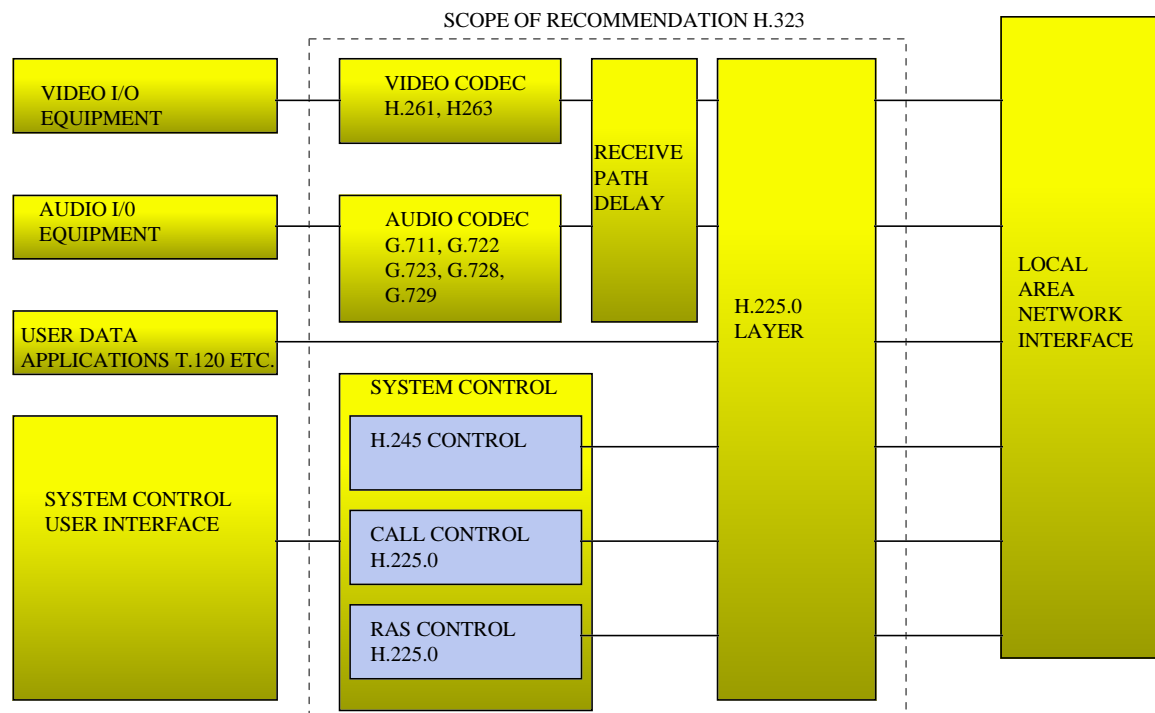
SCOPE OF RECOMMENDATION H.323

VIDEO I/O EQUIPMENT

VIDEO CODEC H.261, H263

RECEIVE PATH DELAY

AUDIO I/0 EQUIPMENT

AUDIO CODEC G.711, G.722 G.723, G.728, G.729

H.225.0 LAYER

LOCAL AREA NETWORK INTERFACE

USER DATA APPLICATIONS T.120 ETC.

SYSTEM CONTROL

H.245 CONTROL

SYSTEM CONTROL USER INTERFACE

CALL CONTROL H.225.0

RAS CONTROL H.225.0